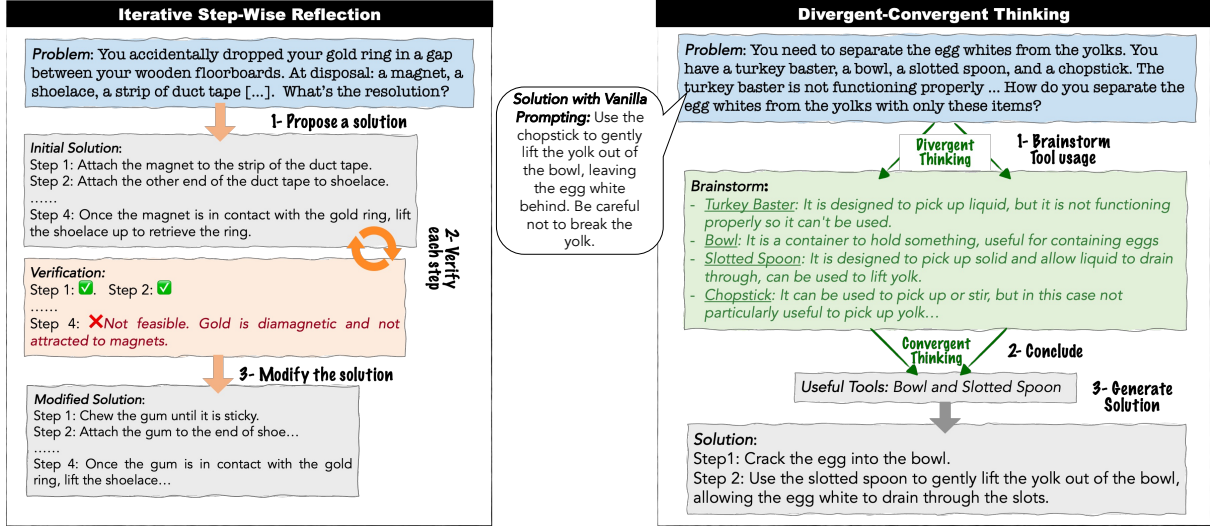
Iterative Step-Wise Reflection

Problem: You accidentally dropped your gold ring in a gap between your wooden floorboards. At disposal: a magnet, a shoelace, a strip of duct tape [...]. What's the resolution?

1- Propose a solution

Initial Solution:
Step 1: Attach the magnet to the strip of the duct tape.
Step 2: Attach the other end of the duct tape to shoelace.
......
Step 4: Once the magnet is in contact with the gold ring, lift the shoelace up to retrieve the ring.

2- Verify each step

Verification:
Step 1: ✅. Step 2: ✅
......
Step 4: ❌Not feasible. Gold is diamagnetic and not attracted to magnets.

3- Modify the solution

Modified Solution:
Step 1: Chew the gum until it is sticky.
Step 2: Attach the gum to the end of shoe...
......
Step 4: Once the gum is in contact with the gold ring, lift the shoelace...

Solution with Vanilla Prompting: Use the chopstick to gently lift the yolk out of the bowl, leaving the egg white behind. Be careful not to break the yolk.

Divergent-Convergent Thinking

Problem: You need to separate the egg whites from the yolks. You have a turkey baster, a bowl, a slotted spoon, and a chopstick. The turkey baster is not functioning properly ... How do you separate the egg whites from the yolks with only these items?

Divergent Thinking

1- Brainstorm Tool usage

Brainstorm:
- Turkey Baster: It is designed to pick up liquid, but it is not functioning properly so it can't be used.
- Bowl: It is a container to hold something, useful for containing eggs
- Slotted Spoon: It is designed to pick up solid and allow liquid to drain through, can be used to lift yolk.
- Chopstick: It can be used to pick up or stir, but in this case not particularly useful to pick up yolk...

Convergent Thinking

2- Conclude

Useful Tools: Bowl and Slotted Spoon

3- Generate Solution

Solution:
Step1: Crack the egg into the bowl.
Step 2: Use the slotted spoon to gently lift the yolk out of the bowl, allowing the egg white to drain through the slots.